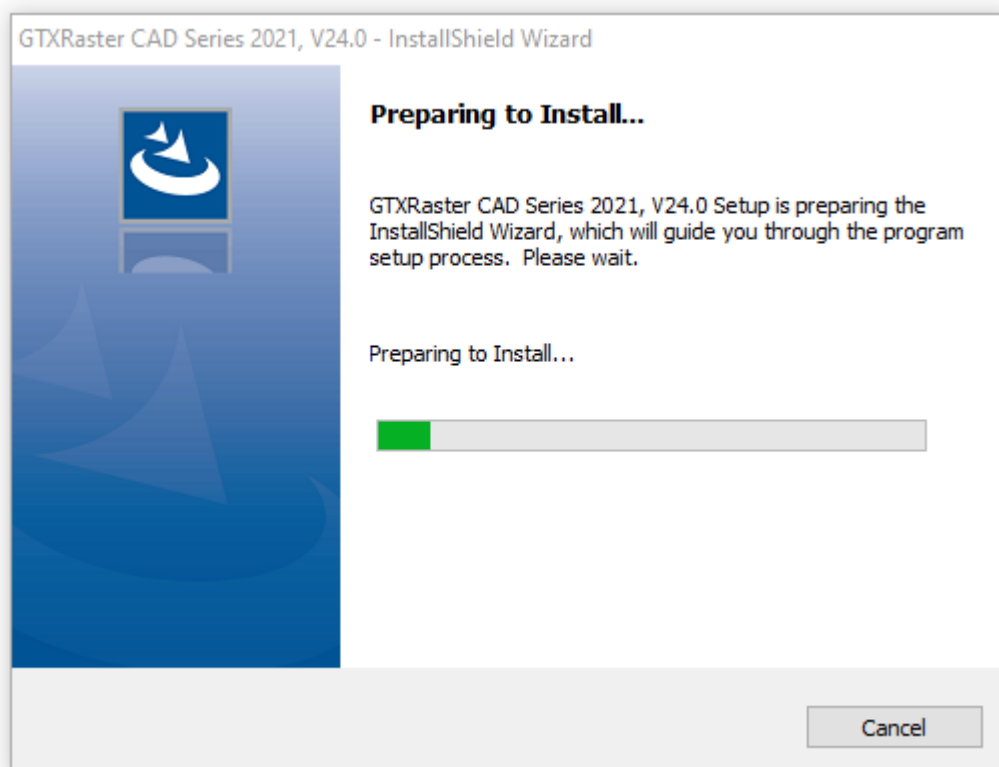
GTXRaster CAD Series 2021, V24.0 - InstallShield Wizard

Preparing to Install...

GTXRaster CAD Series 2021, V24.0 Setup is preparing the InstallShield Wizard, which will guide you through the program setup process. Please wait.

Preparing to Install...

Cancel